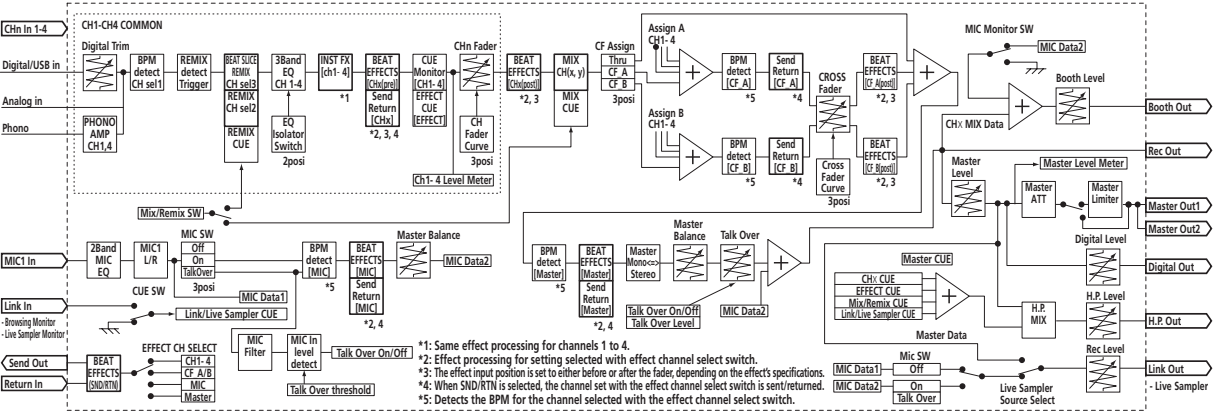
CHn In 1-4
CH1-CH4 COMMON
Digital Trim
Digital/USB in
Analog in
Phono
PHONO AMP CH1,4
BPM detect CH sel1
REMIX detect Trigger
BEAT SLICE REMIX CH sel3
REMIX CH sel2
REMIX CUE
3Band EQ CH 1-4
EQ Isolator Switch
2posi
INST FX [ch1- 4]
*1
BEAT EFFECTS [CHx(pre)]
Send Return [CHx]
*2, 3, 4
CUE Monitor [CH1- 4]
EFFECT CUE [EFFECT]
CHn Fader
CH Fader Curve
3posi
Ch1- 4 Level Meter
BEAT EFFECTS [CHx(post)]
*2, 3
MIX CH(x, y)
MIX CUE
CF Assign
Thru
CF A
CF B
3posi
Assign A CH1- 4
BPM detect [CF_A]
*5
Send Return [CF_A]
*4
Assign B CH1- 4
BPM detect [CF_B]
*5
Send Return [CF_B]
*4
CROSS Fader
Cross Fader Curve
3posi
BEAT EFFECTS [CF_A(post)]
*2, 3
BEAT EFFECTS [CF_B(post)]
*2, 3
MIC Monitor SW
MIC Data2
Booth Level
Booth Out
CHx MIX Data
Rec Out
Master Level Meter
Master Level
Master ATT
Master Limiter
Master Out1
Master Out2
Mix/Remix SW
MIC1 In
2Band MIC EQ
MIC1 L/R
MIC SW
Off
On
TalkOver
3posi
BPM detect [MIC]
*5
BEAT EFFECTS [MIC]
Send Return [MIC]
*2, 4
Master Balance
MIC Data2
MIC Data1
BPM detect [Master]
*5
BEAT EFFECTS [Master]
Send Return [Master]
*2, 4
Master Mono⇔Stereo
Master Balance
Talk Over
Talk Over On/Off
Talk Over Level
MIC Data2
Digital Level
Digital Out
Master CUE
CHx CUE
EFFECT CUE
Mix/Remix CUE
Link/Live Sampler CUE
H.P. MIX
H.P. Level
H.P. Out
Link In
- Browsing Monitor
- Live Sampler Monitor
CUE SW
Link/Live Sampler CUE
Send Out
Return In
BEAT EFFECTS (SND/RTN)
EFFECT CH SELECT
CH1- 4
CF A/B
MIC
Master
MIC Filter
MIC In level detect
Talk Over On/Off
Talk Over threshold
*1: Same effect processing for channels 1 to 4.
*2: Effect processing for setting selected with effect channel select switch.
*3: The effect input position is set to either before or after the fader, depending on the effect's specifications.
*4: When SND/RTN is selected, the channel set with the effect channel select switch is sent/returned.
*5: Detects the BPM for the channel selected with the effect channel select switch.
Master Data
Rec Level
Mic SW
MIC Data1
Off
MIC Data2
On
Talk Over
Live Sampler Source Select
Link Out
- Live Sampler